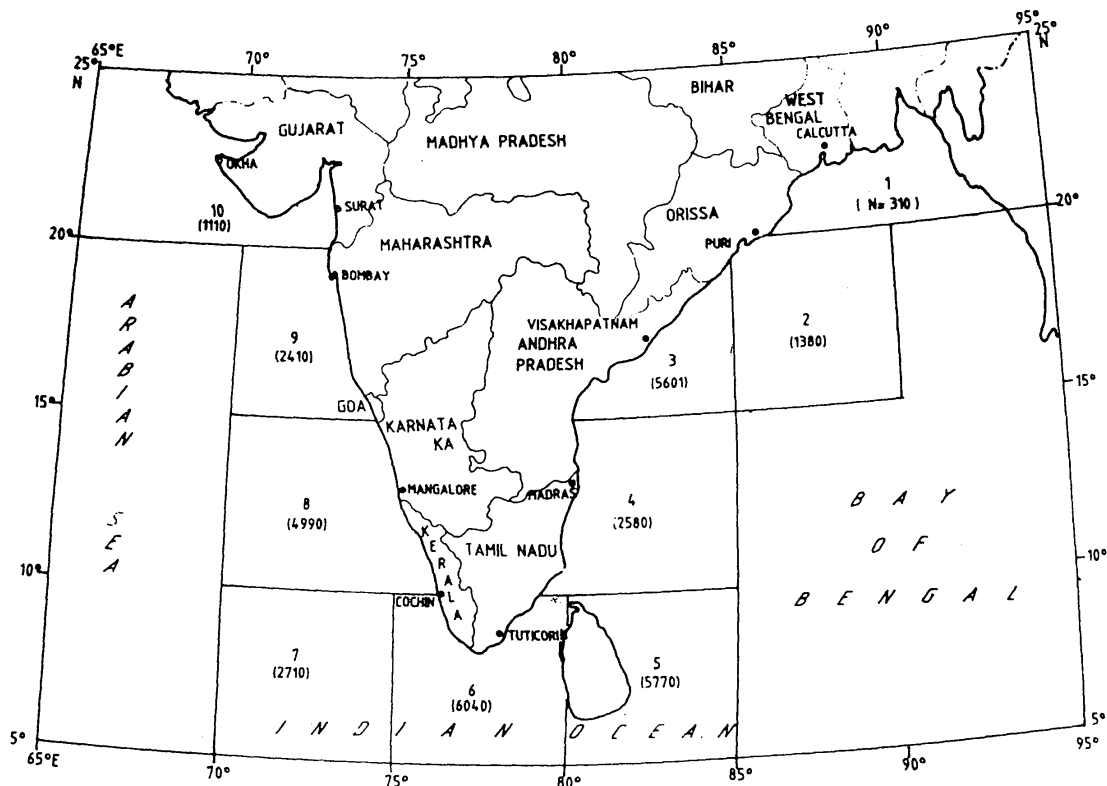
65°E
25°
N
70°
75°
80°
85°
90°
95°
25°
N

GUJARAT
MADHYA PRADESH
BIHAR
WEST BENGAL
CALCUTTA
OKHA
10
(1110)
SURAT
ORISSA
1
( N= 310 )
20°
20°
PURI
MAHARASHTRA
BOMBAY
A R A B I A N
S E A
9
(2410)
VISAKHAPATNAM
ANDHRA PRADESH
2
(1380)
3
(5601)
15°
15°
GOA
KARNATA KA
MANGALORE
MADRAS
8
(4990)
4
(2580)
B A Y
O F
B E N G A L
KERALA
TAMIL NADU
10°
10°
COCHIN
TUTICORIN
7
(2710)
6
(6040)
5
(5770)
I N D I A N O C E A N
5°
65°E
70°
75°
80°
85°
90°
95°
5°